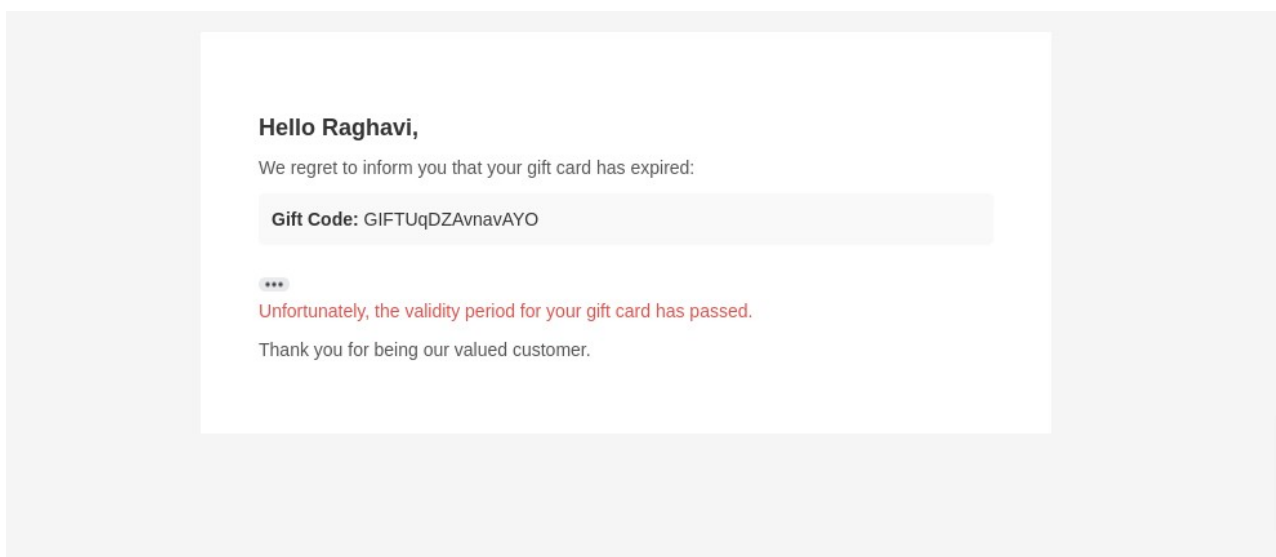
Hello Raghavi,

We regret to inform you that your gift card has expired:

**Gift Code:** GIFTUqDZAvnavAYO

•••

Unfortunately, the validity period for your gift card has passed.

Thank you for being our valued customer.